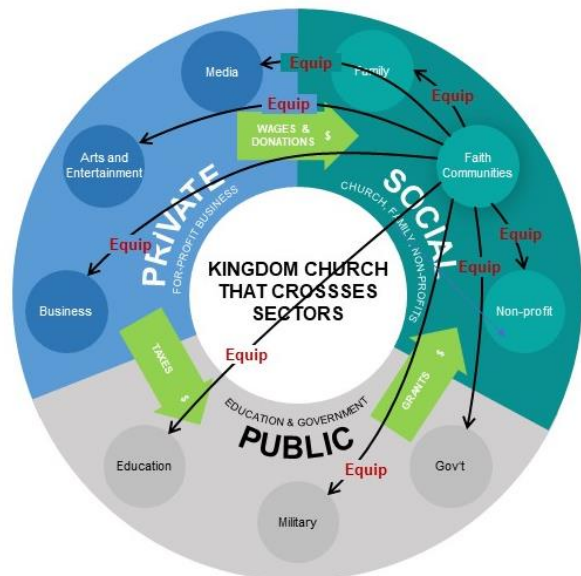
Media

Equip

Family

Equip

Equip

WAGES & DONATIONS $

Arts and Entertainment

Faith Communities

PRIVATE

FOR-PROFIT BUSINESS

SOCIAL

CHURCH, FAMILY, NON-PROFITS

Equip

Equip

Equip

KINGDOM CHURCH THAT CROSSSES SECTORS

Business

Non-profit

TAXES $

Equip

GRANTS $

EDUCATION & GOVERNMENT

PUBLIC

Education

Equip

Gov't

Military